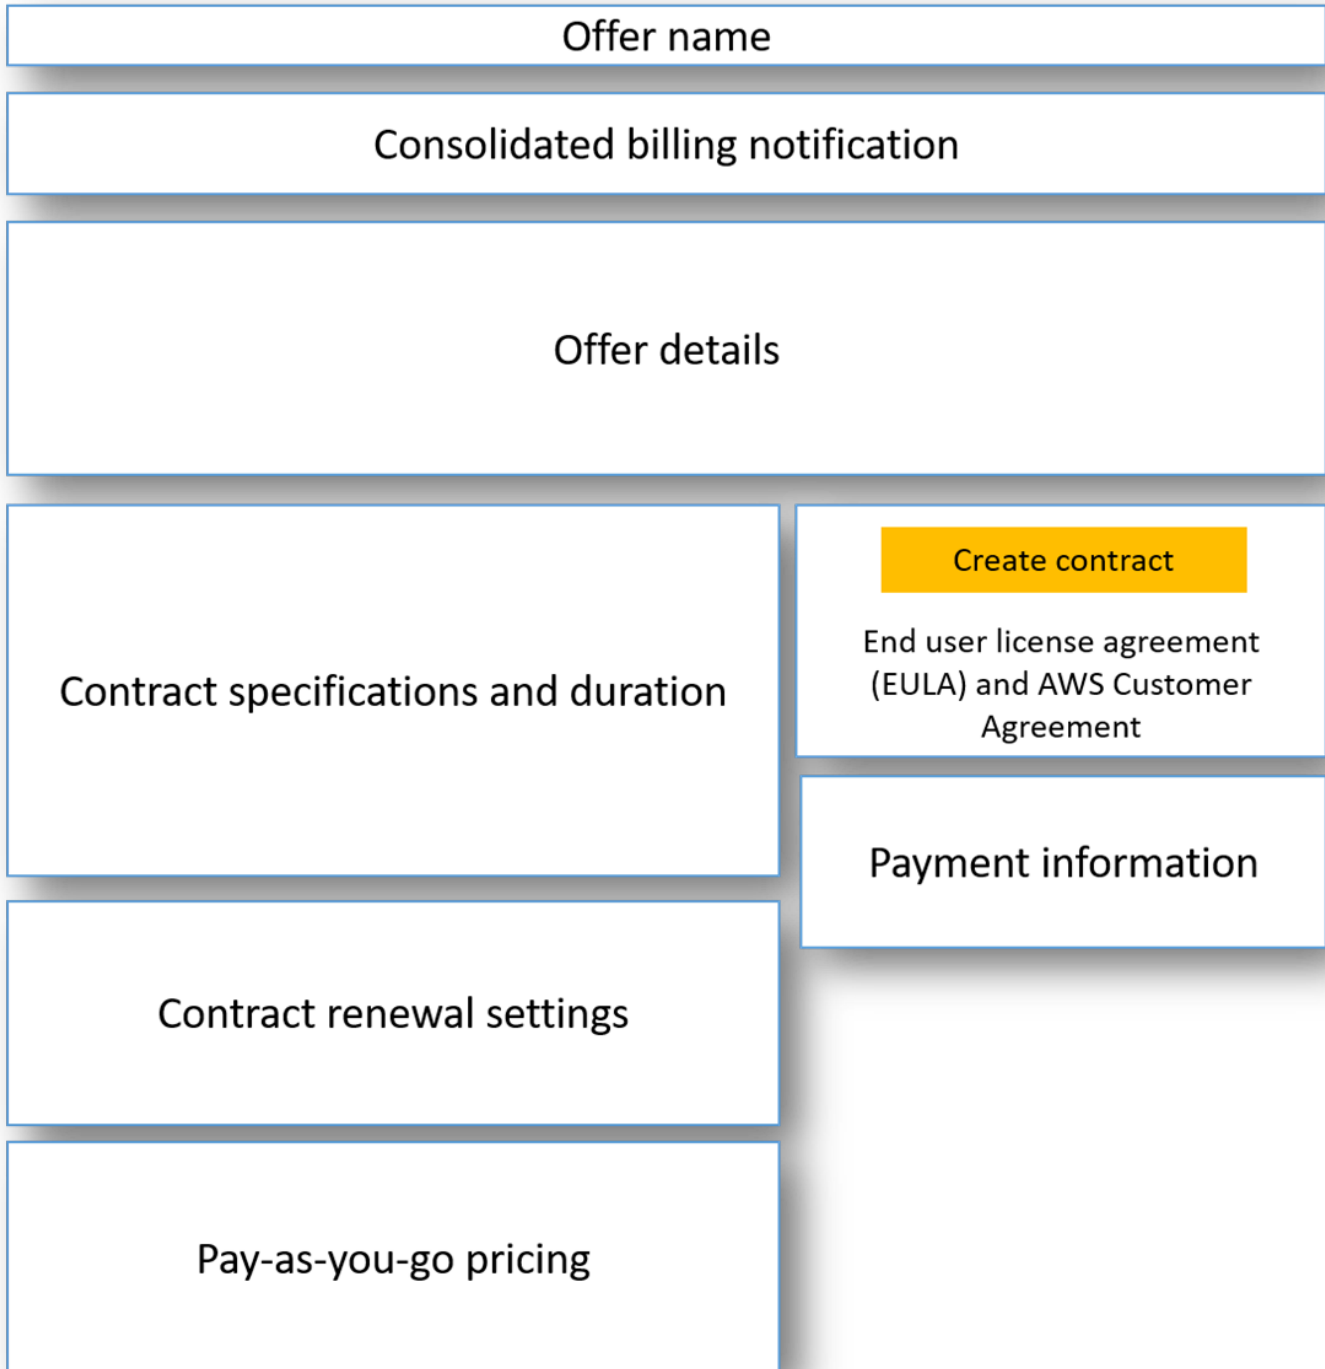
Offer name

Consolidated billing notification

Offer details

Contract specifications and duration

Create contract

End user license agreement (EULA) and AWS Customer Agreement

Payment information

Contract renewal settings

Pay-as-you-go pricing